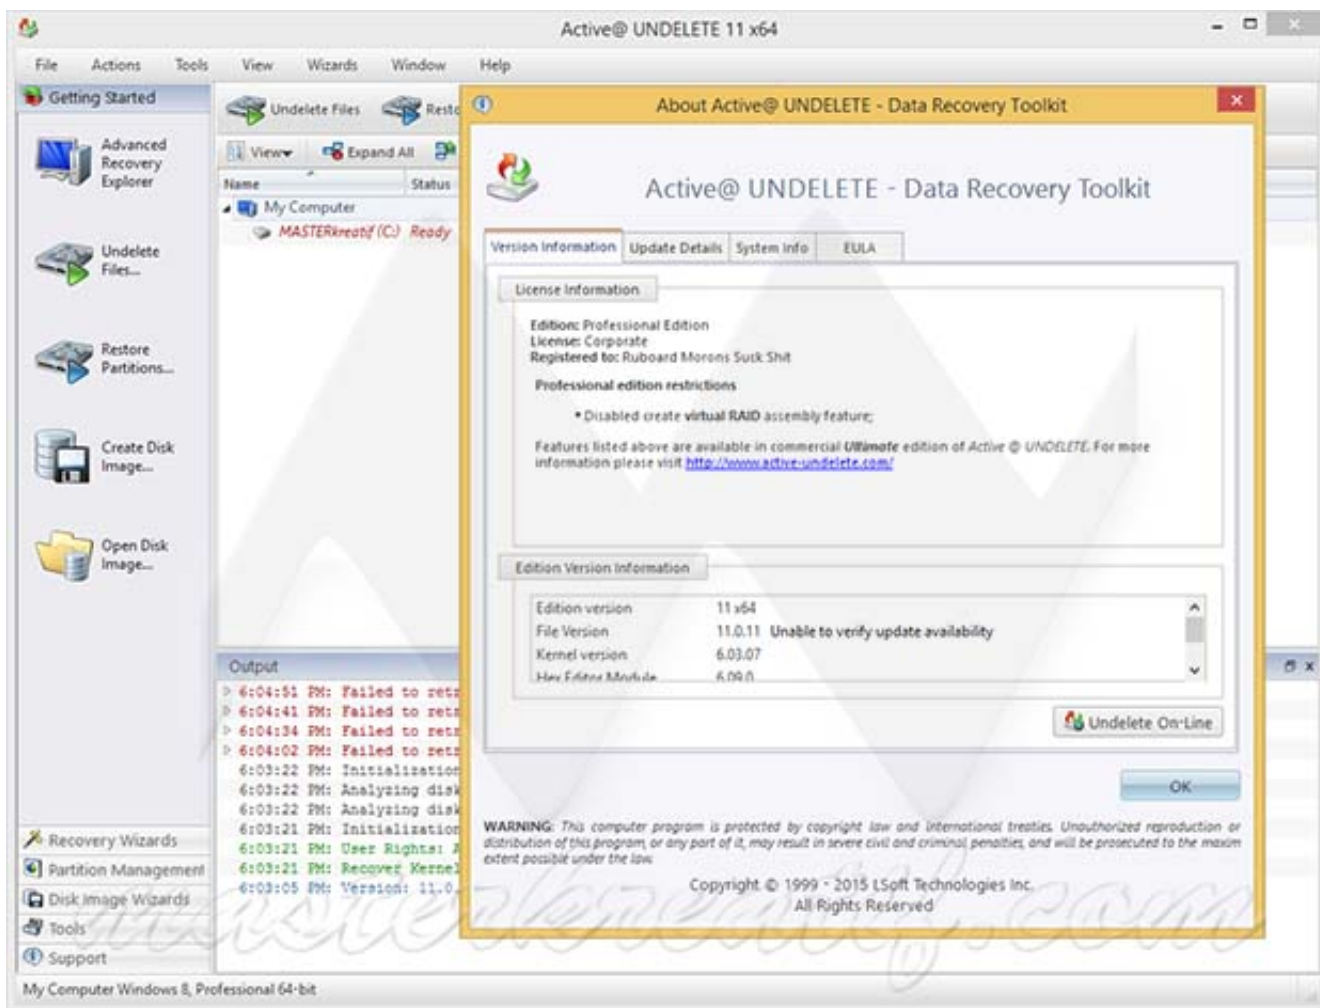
Active@ UNDELETE 11 x64

File Actions Tools View Wizards Window Help

Getting Started

Advanced Recovery Explorer

Undelete Files...

Restore Partitions...

Create Disk Image...

Open Disk Image...

Undelete Files Resto

View Expand All

Name Status

My Computer

MASTERkreatif (C:) Ready

Output

6:04:51 PM: Failed to retr
6:04:41 PM: Failed to retr
6:04:34 PM: Failed to retr
6:04:02 PM: Failed to retr
6:03:22 PM: Initialization
6:03:22 PM: Analyzing disk
6:03:22 PM: Analyzing disk
6:03:21 PM: Initialization
6:03:21 PM: User Rights: A
6:03:21 PM: Recover Kernel
6:03:05 PM: Version: 11.0.

Recovery Wizards
Partition Management
Disk Image Wizards
Tools
Support

My Computer Windows 8, Professional 64-bit

About Active@ UNDELETE - Data Recovery Toolkit

Active@ UNDELETE - Data Recovery Toolkit

Version Information | Update Details | System Info | EULA

License Information

Edition: Professional Edition
License: Corporate
Registered to: Ruboard Morons Suck Shit

Professional edition restrictions

• Disabled create virtual RAID assembly feature;

Features listed above are available in commercial Ultimate edition of Active @ UNDELETE. For more information please visit http://www.active-undelete.com/

Edition Version Information

| Edition version | 11 x64 |
|---|---|
| File Version | 11.0.11 Unable to verify update availability |
| Kernel version | 6.03.07 |
| Hex Editor Module | 6.09.0 |

Undelete On-Line

OK

WARNING: This computer program is protected by copyright law and international treaties. Unauthorized reproduction or distribution of this program, or any part of it, may result in severe civil and criminal penalties, and will be prosecuted to the maxim extent possible under the law.

Copyright © 1999 - 2015 LSoft Technologies Inc.
All Rights Reserved

masterkreatif.com